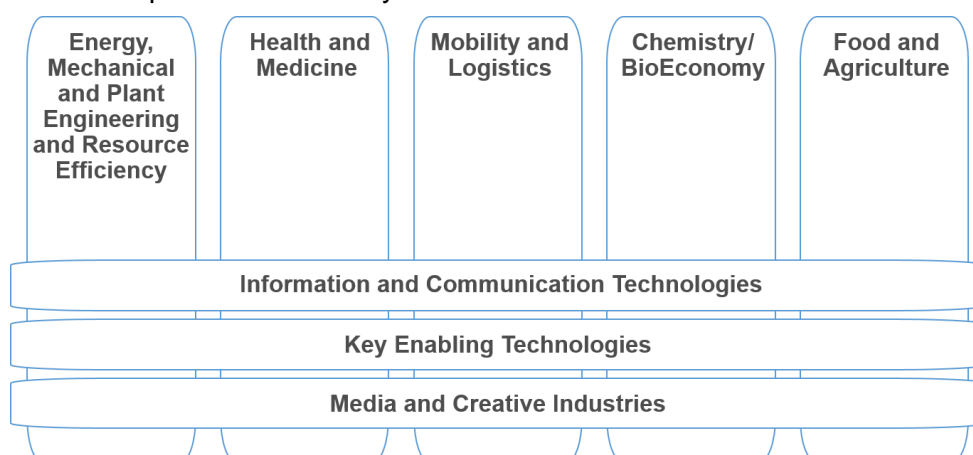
Energy, Mechanical and Plant Engineering and Resource Efficiency

Health and Medicine

Mobility and Logistics

Chemistry/ BioEconomy

Food and Agriculture

Information and Communication Technologies

Key Enabling Technologies

Media and Creative Industries